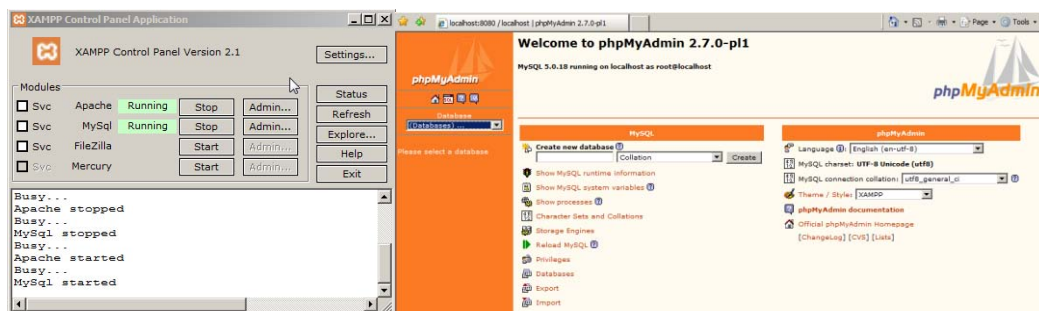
XAMPP Control Panel Application

XAMPP Control Panel Version 2.1

Settings...

Modules

| | | | | |
|---|---|---|---|---|
| Svc | Apache | Running | Stop | Admin... |
| Svc | MySql | Running | Stop | Admin... |
| Svc | FileZilla | | Start | Admin... |
| Svc | Mercury | | Start | Admin... |

Status
Refresh
Explore...
Help
Exit

Busy...
Apache stopped
Busy...
MySql stopped
Busy...
Apache started
Busy...
MySql started

localhost:8080 / localhost | phpMyAdmin 2.7.0-pl1

Page • Tools •

phpMyAdmin

Database
(Databases)...

Please select a database

Welcome to phpMyAdmin 2.7.0-pl1

MySQL 5.0.18 running on localhost as root@localhost

phpMyAdmin

MySQL

Create new database
Collation
Create

Show MySQL runtime information
Show MySQL system variables
Show processes
Character Sets and Collations
Storage Engines
Reload MySQL
Privileges
Databases
Export
Import

phpMyAdmin

Language: English (en-utf-8)
MySQL charset: UTF-8 Unicode (utf8)
MySQL connection collation: utf8_general_ci
Theme / Style: XAMPP
phpMyAdmin documentation
Official phpMyAdmin Homepage
[ChangeLog] [CVS] [Lists]